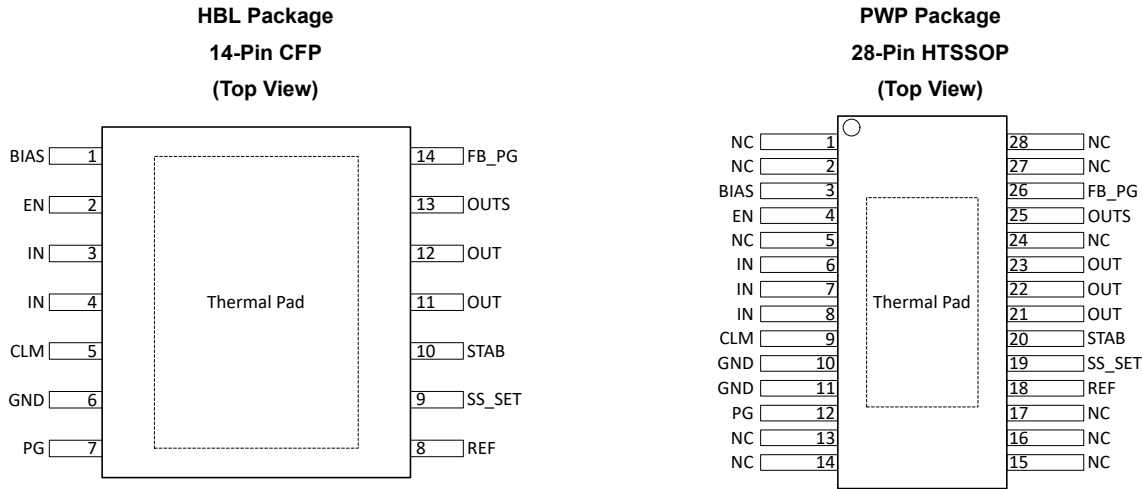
HBL Package
14-Pin CFP
(Top View)

BIAS 1
EN 2
IN 3
IN 4
CLM 5
GND 6
PG 7

Thermal Pad

14 FB_PG
13 OUTS
12 OUT
11 OUT
10 STAB
9 SS_SET
8 REF

PWP Package
28-Pin HTSSOP
(Top View)

NC 1
NC 2
BIAS 3
EN 4
NC 5
IN 6
IN 7
IN 8
CLM 9
GND 10
GND 11
PG 12
NC 13
NC 14

Thermal Pad

28 NC
27 NC
26 FB_PG
25 OUTS
24 NC
23 OUT
22 OUT
21 OUT
20 STAB
19 SS_SET
18 REF
17 NC
16 NC
15 NC